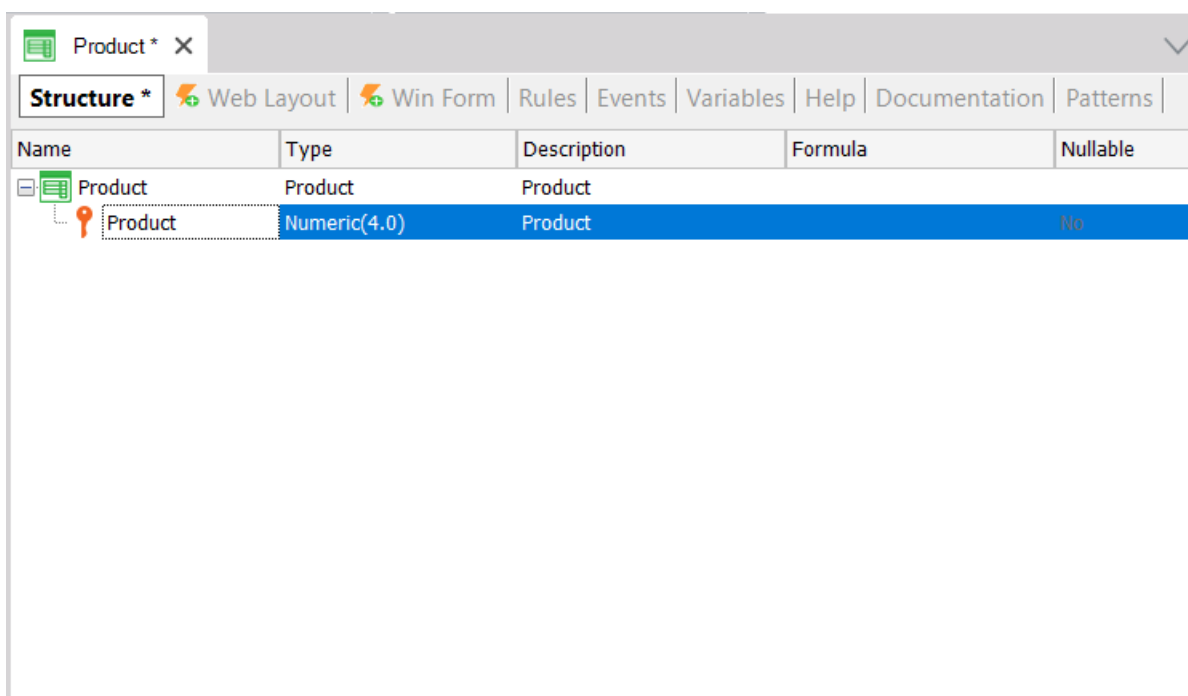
Product * ✕

Structure * | Web Layout | Win Form | Rules | Events | Variables | Help | Documentation | Patterns |

| Name | Type | Description | Formula | Nullable |
|---|---|---|---|---|
| Product | Product | Product | | |
| Product | Numeric(4.0) | Product | | No |